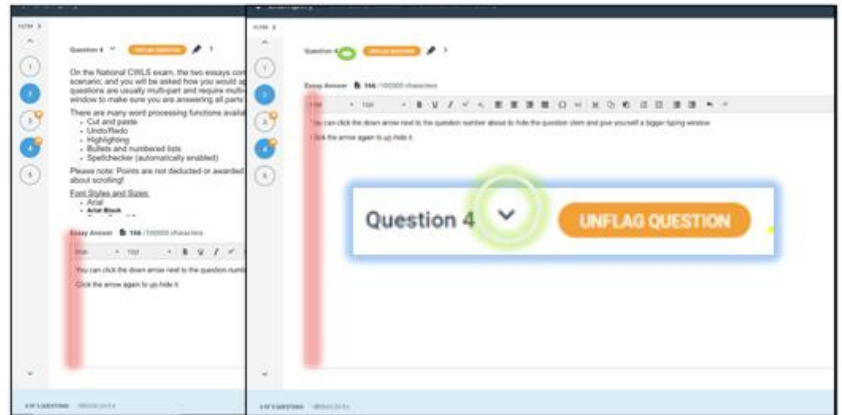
FILTER

1
2
3
4
5

Question 4 UNFLAG QUESTION

On the National CWLS exam, the two essays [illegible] scenario, and you will be asked how you would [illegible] questions are usually multi-part and require multi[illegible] window to make sure you are answering all parts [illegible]

There are many word processing functions availa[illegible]
- Cut and paste
- Undo/Redo
- Highlighting
- Bullets and numbered lists
- Spellchecker (automatically enabled)

Please note: Points are not deducted or awarded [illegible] about scrolling!

Font Styles and Sizes:
- Arial
- Arial Black

Essay Answer 144 /100000 characters

Arial 10pt B U I

You can click the down arrow next to the question numb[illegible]

Click the arrow again to un-hide it

4 OF 5 QUESTIONS

FILTER

Question 4 UNFLAG QUESTION

Essay Answer 144 /100000 characters

Arial 10pt B U I

You can click the down arrow next to the question number above to hide the question stem and give yourself a bigger typing window

Click the arrow again to un-hide it

Question 4 UNFLAG QUESTION

4 OF 5 QUESTIONS